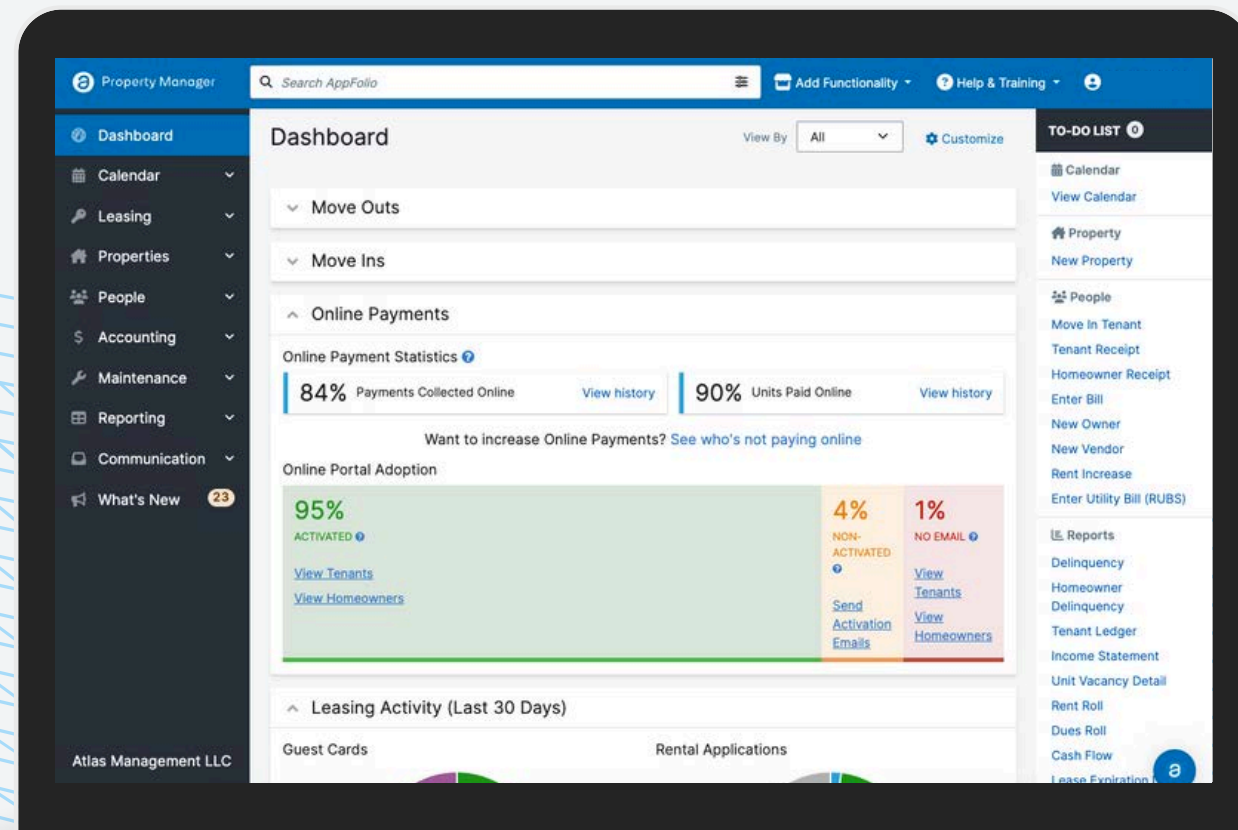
Property Manager

Search AppFolio

Add Functionality

Help & Training

Dashboard
Calendar
Leasing
Properties
People
Accounting
Maintenance
Reporting
Communication
What's New 23

Atlas Management LLC

Dashboard

View By All

Customize

Move Outs

Move Ins

Online Payments

Online Payment Statistics

84% Payments Collected Online View history

90% Units Paid Online View history

Want to increase Online Payments? See who's not paying online

Online Portal Adoption

95%
ACTIVATED
View Tenants
View Homeowners

4%
NON-ACTIVATED
Send Activation Emails

1%
NO EMAIL
View Tenants
View Homeowners

Leasing Activity (Last 30 Days)

Guest Cards

Rental Applications

TO-DO LIST 0

Calendar
View Calendar

Property
New Property

People
Move In Tenant
Tenant Receipt
Homeowner Receipt
Enter Bill
New Owner
New Vendor
Rent Increase
Enter Utility Bill (RUBS)

Reports
Delinquency
Homeowner Delinquency
Tenant Ledger
Income Statement
Unit Vacancy Detail
Rent Roll
Dues Roll
Cash Flow
Lease Expiration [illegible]